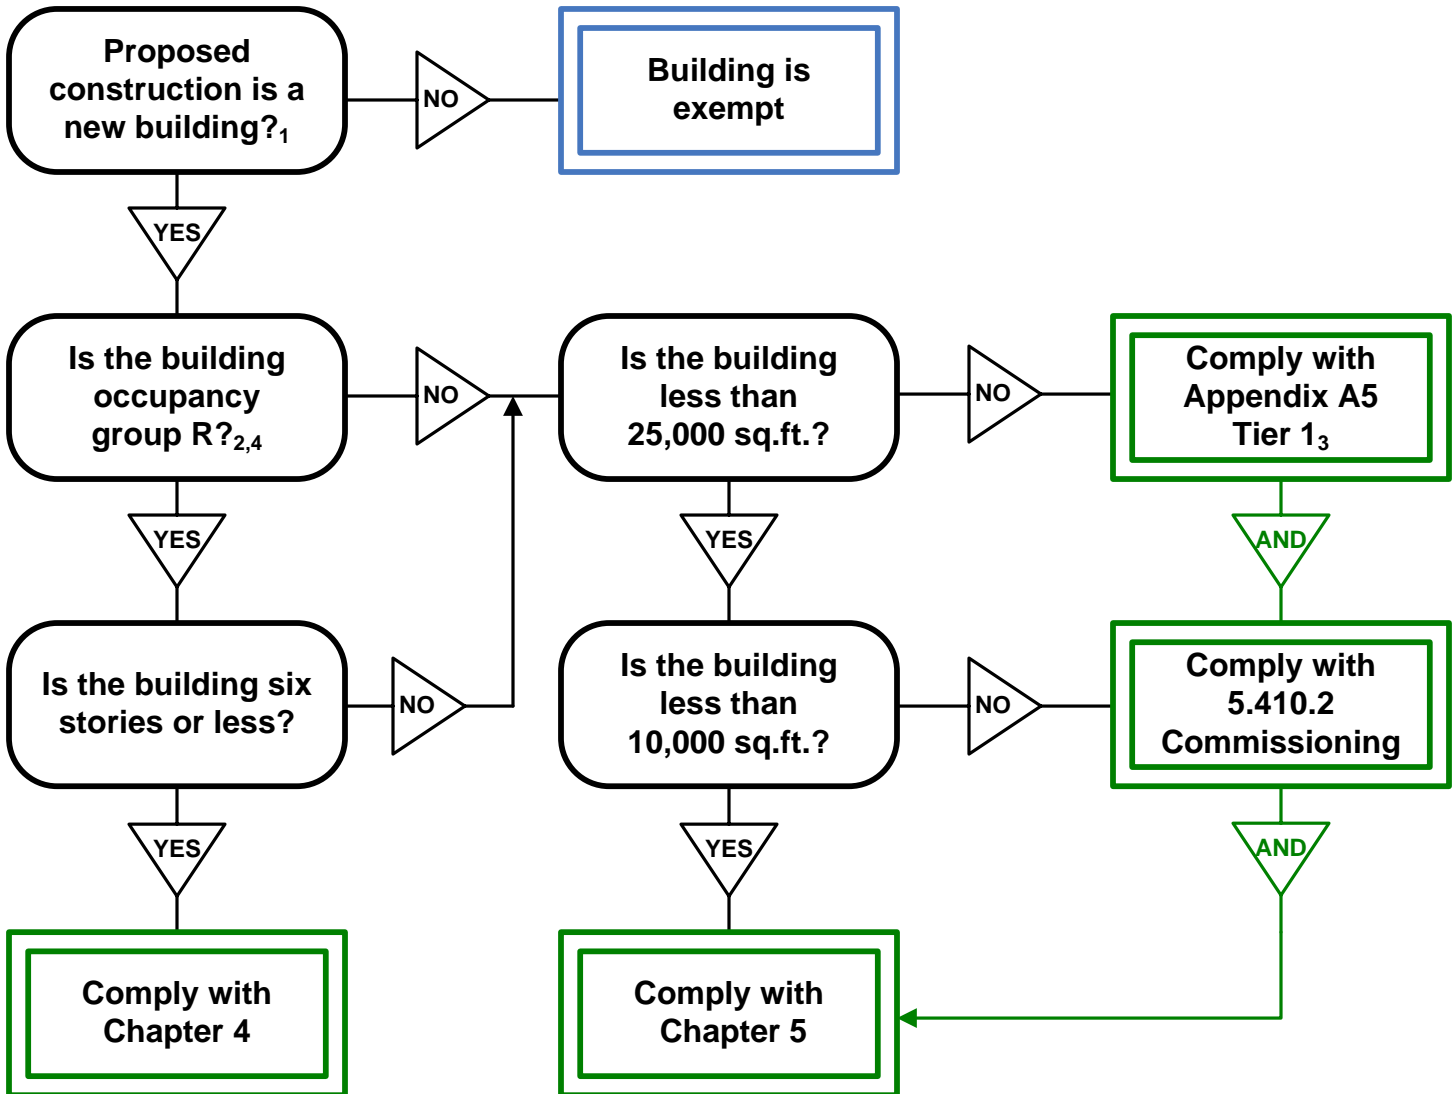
Proposed construction is a new building?$_1$

NO

Building is exempt

YES

Is the building occupancy group R?$_{2,4}$

NO

Is the building less than 25,000 sq.ft.?

NO

Comply with Appendix A5 Tier 1$_3$

YES

YES

AND

Is the building six stories or less?

NO

Is the building less than 10,000 sq.ft.?

NO

Comply with 5.410.2 Commissioning

YES

YES

AND

Comply with Chapter 4

Comply with Chapter 5